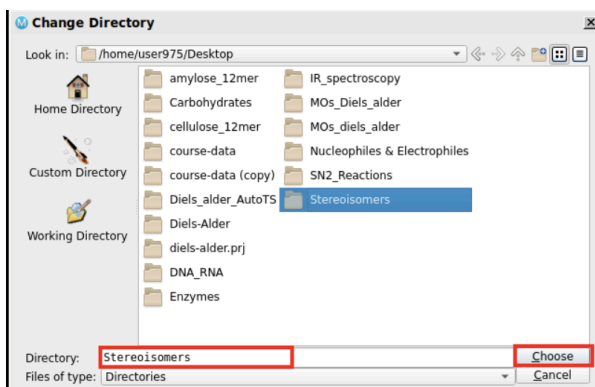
Change Directory

Look in: /home/user975/Desktop

Home Directory

Custom Directory

Working Directory

amylose_12mer
Carbohydrates
cellulose_12mer
course-data
course-data (copy)
Diels_alder_AutoTS
Diels-Alder
diels-alder.prj
DNA_RNA
Enzymes

IR_spectroscopy
MOs_Diels_alder
MOs_diels_alder
Nucleophiles & Electrophiles
SN2_Reactions
Stereoisomers

Directory: Stereoisomers
Choose

Files of type: Directories
Cancel